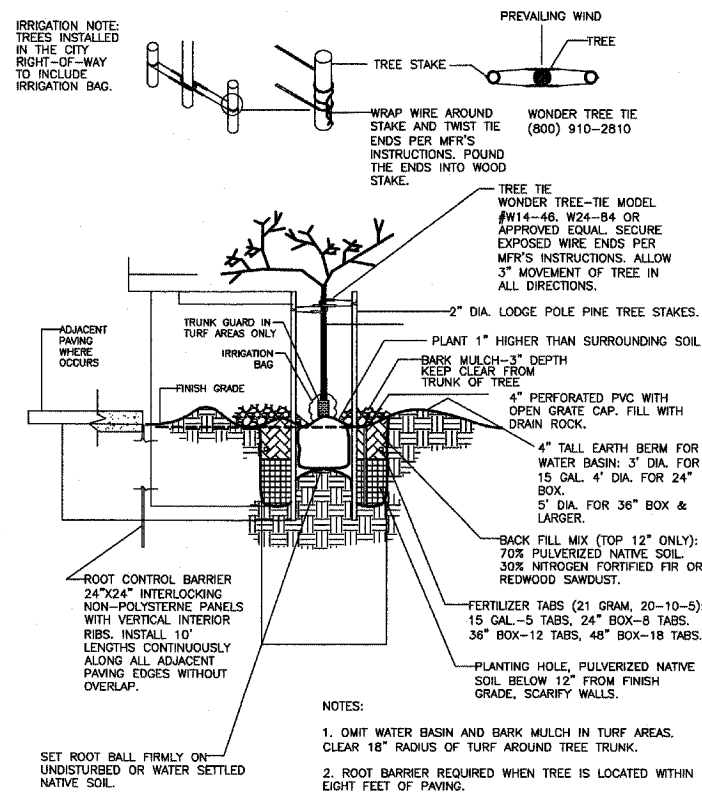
IRRIGATION NOTE: TREES INSTALLED IN THE CITY RIGHT-OF-WAY TO INCLUDE IRRIGATION BAG.

TREE STAKE

PREVAILING WIND

TREE

WONDER TREE TIE (800) 910-2810

WRAP WIRE AROUND STAKE AND TWIST TIE ENDS PER MFR'S INSTRUCTIONS. POUND THE ENDS INTO WOOD STAKE.

TREE TIE WONDER TREE-TIE MODEL #W14-46, W24-84 OR APPROVED EQUAL. SECURE EXPOSED WIRE ENDS PER MFR'S INSTRUCTIONS. ALLOW 3" MOVEMENT OF TREE IN ALL DIRECTIONS.

2" DIA. LODGE POLE PINE TREE STAKES.

TRUNK GUARD IN TURF AREAS ONLY

IRRIGATION BAG

PLANT 1" HIGHER THAN SURROUNDING SOIL

BARK MULCH-3" DEPTH KEEP CLEAR FROM TRUNK OF TREE

ADJACENT PAVING WHERE OCCURS

FINISH GRADE

4" PERFORATED PVC WITH OPEN GRATE CAP. FILL WITH DRAIN ROCK.

4" TALL EARTH BERM FOR WATER BASIN: 3' DIA. FOR 15 GAL. 4' DIA. FOR 24" BOX. 5' DIA. FOR 36" BOX & LARGER.

BACK FILL MIX (TOP 12" ONLY): 70% PULVERIZED NATIVE SOIL. 30% NITROGEN FORTIFIED FIR OR REDWOOD SAWDUST.

ROOT CONTROL BARRIER 24"X24" INTERLOCKING NON-POLYSTERNE PANELS WITH VERTICAL INTERIOR RIBS. INSTALL 10' LENGTHS CONTINUOUSLY ALONG ALL ADJACENT PAVING EDGES WITHOUT OVERLAP.

FERTILIZER TABS (21 GRAM, 20-10-5): 15 GAL.-5 TABS, 24" BOX-8 TABS. 36" BOX-12 TABS, 48" BOX-18 TABS.

PLANTING HOLE, PULVERIZED NATIVE SOIL BELOW 12" FROM FINISH GRADE, SCARIFY WALLS.

NOTES:

1. OMIT WATER BASIN AND BARK MULCH IN TURF AREAS. CLEAR 18" RADIUS OF TURF AROUND TREE TRUNK.

SET ROOT BALL FIRMLY ON UNDISTURBED OR WATER SETTLED NATIVE SOIL.

2. ROOT BARRIER REQUIRED WHEN TREE IS LOCATED WITHIN EIGHT FEET OF PAVING.